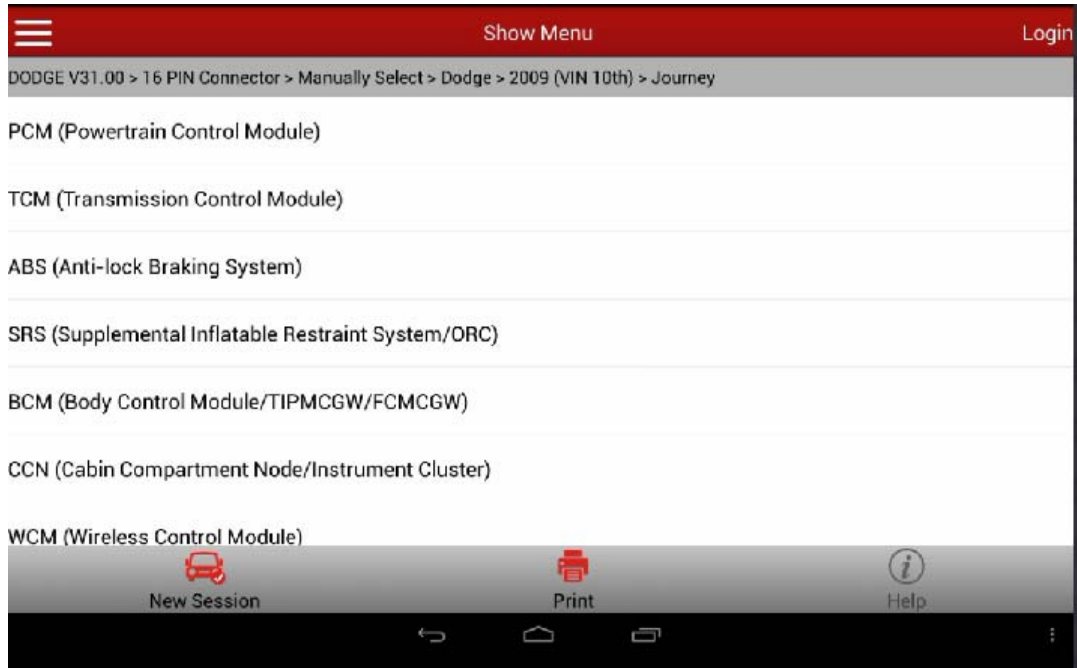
Show Menu

Login

DODGE V31.00 > 16 PIN Connector > Manually Select > Dodge > 2009 (VIN 10th) > Journey

PCM (Powertrain Control Module)

TCM (Transmission Control Module)

ABS (Anti-lock Braking System)

SRS (Supplemental Inflatable Restraint System/ORC)

BCM (Body Control Module/TIPMCGW/FCMCGW)

CCN (Cabin Compartment Node/Instrument Cluster)

WCM (Wireless Control Module)

New Session

Print

Help